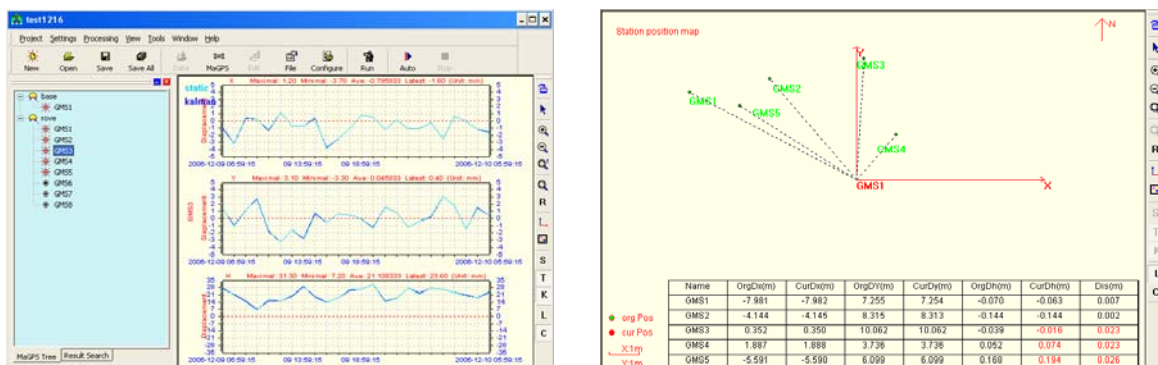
test1216

Project Settings Processing View Tools Window Help

New Open Save Save All Data MaGPS Edit File Configure Run Auto Stop

base
GMS1
rove
GMS1
GMS2
GMS3
GMS4
GMS5
GMS6
GMS7
GMS8

MaGPS Tree | Result Search

static
kalman

X Maximal: 1.20 Minimal: -3.70 Ave: -0.795833 Latest: -1.60 (Unit: mm)
Displacement
2006-12-09 06:59:15 09 13:59:15 09 18:59:15 2006-12-10 05:59:15

Y Maximal: 3.10 Minimal: -3.30 Ave: 0.045833 Latest: 0.40 (Unit: mm)
GMS3
Displacement
2006-12-09 06:59:15 09 13:59:15 09 18:59:15 2006-12-10 05:59:15

H Maximal: 31.30 Minimal: 7.20 Ave: 21.108333 Latest: 23.40 (Unit: mm)
Displacement
2006-12-09 06:59:15 09 13:59:15 09 18:59:15 2006-12-10 05:59:15

R
S
T
K
L
C

Station position map

N

Y
GMS3
GMS2
GMS1
GMS5
GMS4
GMS1
X

org Pos
cur Pos
X:1m
Y:1m

| Name | OrgDx(m) | CurDx(m) | OrgDY(m) | CurDy(m) | OrgDh(m) | CurDh(m) | Dis(m) |
|---|---|---|---|---|---|---|---|
| GMS1 | -7.981 | -7.982 | 7.255 | 7.254 | -0.070 | -0.063 | 0.007 |
| GMS2 | -4.144 | -4.145 | 8.315 | 8.313 | -0.144 | -0.144 | 0.002 |
| GMS3 | 0.352 | 0.350 | 10.062 | 10.062 | -0.039 | -0.016 | 0.023 |
| GMS4 | 1.887 | 1.888 | 3.736 | 3.736 | 0.052 | 0.074 | 0.023 |
| GMS5 | -5.591 | -5.590 | 6.099 | 6.099 | 0.160 | 0.194 | 0.026 |

R
S
T
U
C